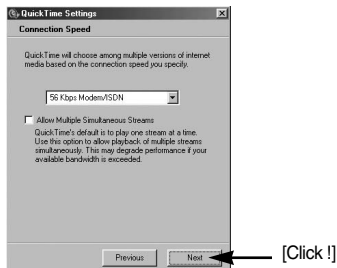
QuickTime Settings

Connection Speed

QuickTime will choose among multiple versions of internet media based on the connection speed you specify.

56 Kbps Modem/ISDN

Allow Multiple Simultaneous Streams

QuickTime's default is to play one stream at a time. Use this option to allow playback of multiple streams simultaneously. This may degrade performance if your available bandwidth is exceeded.

Previous

Next

[Click !]